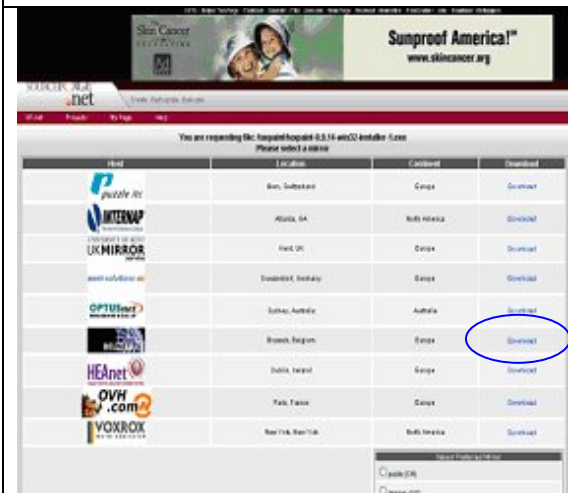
The Skin Cancer FOUNDATION

Sunproof America!™
www.skincancer.org

SOURCEFORGE.net

Create, Participate, Evaluate

SF.net Projects My Page Help

You are requesting file: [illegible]
Please select a mirror

| Host | Location | Continent | Download |
|---|---|---|---|
| puzzle itc | Bern, Switzerland | Europe | Download |
| INTERNAP | Atlanta, GA | North America | Download |
| UNIVERSITY OF KENT UKMIRROR | Kent, UK | Europe | Download |
| mesh-solutions | Duesseldorf, Germany | Europe | Download |
| OPTUSnet | Sydney, Australia | Australia | Download |
| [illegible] | Brussels, Belgium | Europe | Download |
| HEAnet | Dublin, Ireland | Europe | Download |
| OVH.com | Paris, France | Europe | Download |
| VOXROX | New York, New York | North America | Download |

Select Preferred Mirror
puzzle (CH)
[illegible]